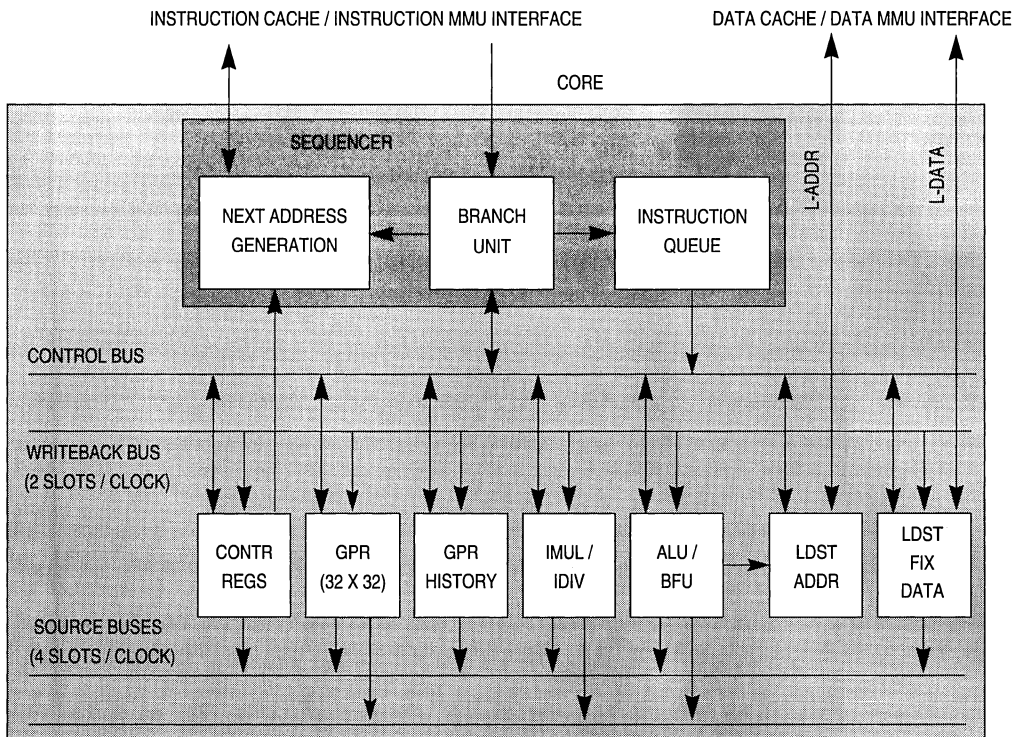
INSTRUCTION CACHE / INSTRUCTION MMU INTERFACE

DATA CACHE / DATA MMU INTERFACE

CORE

SEQUENCER

NEXT ADDRESS GENERATION

BRANCH UNIT

INSTRUCTION QUEUE

L-ADDR

L-DATA

CONTROL BUS

WRITEBACK BUS (2 SLOTS / CLOCK)

CONTR REGS

GPR (32 X 32)

GPR HISTORY

IMUL / IDIV

ALU / BFU

LDST ADDR

LDST FIX DATA

SOURCE BUSES (4 SLOTS / CLOCK)